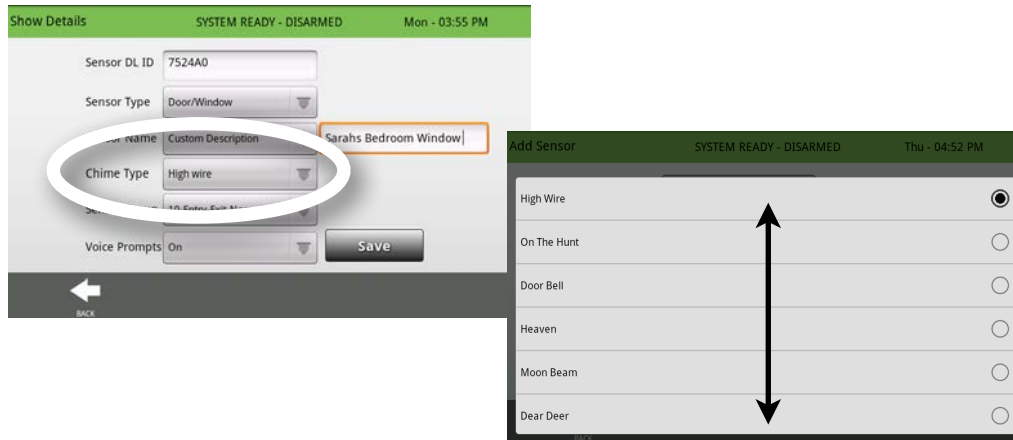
Show Details SYSTEM READY - DISARMED Mon - 03:55 PM

Sensor DL ID 7524A0

Sensor Type Door/Window

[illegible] Name Custom Description Sarahs Bedroom Window

Chime Type High wire

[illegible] 10-Entry-Exit-No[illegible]

Voice Prompts On

Save

BACK

Add Sensor SYSTEM READY - DISARMED Thu - 04:52 PM

High Wire

On The Hunt

Door Bell

Heaven

Moon Beam

Dear Deer

BACK